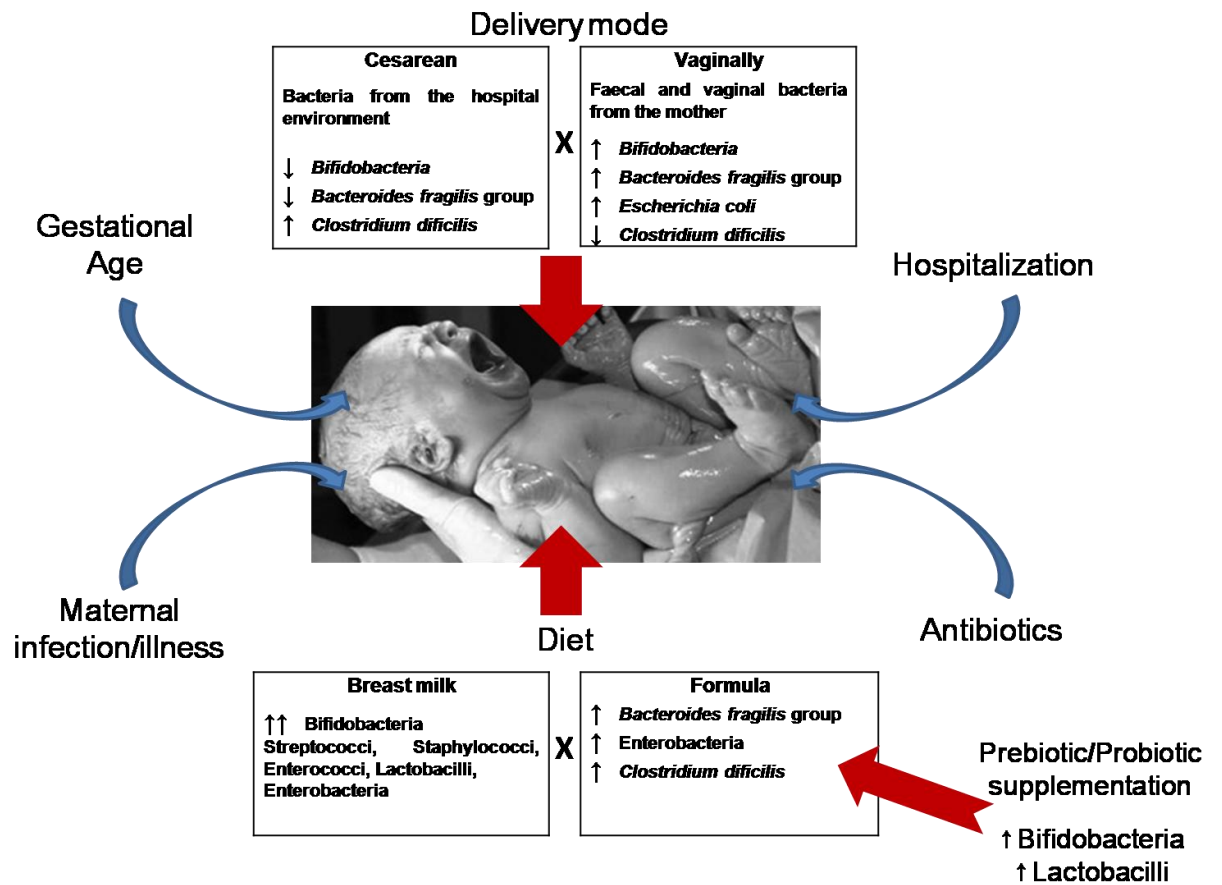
Delivery mode

Cesarean

Bacteria from the hospital environment

↓ *Bifidobacteria*
↓ *Bacteroides fragilis* group
↑ *Clostridium dificilis*

X

Vaginally

Faecal and vaginal bacteria from the mother

↑ *Bifidobacteria*
↑ *Bacteroides fragilis* group
↑ *Escherichia coli*
↓ *Clostridium dificilis*

Gestational Age

Hospitalization

Maternal infection/illness

Diet

Antibiotics

Breast milk

↑↑ Bifidobacteria Streptococci, Staphylococci, Enterococci, Lactobacilli, Enterobacteria

X

Formula

↑ *Bacteroides fragilis* group
↑ Enterobacteria
↑ *Clostridium dificilis*

Prebiotic/Probiotic supplementation

↑ Bifidobacteria
↑ Lactobacilli